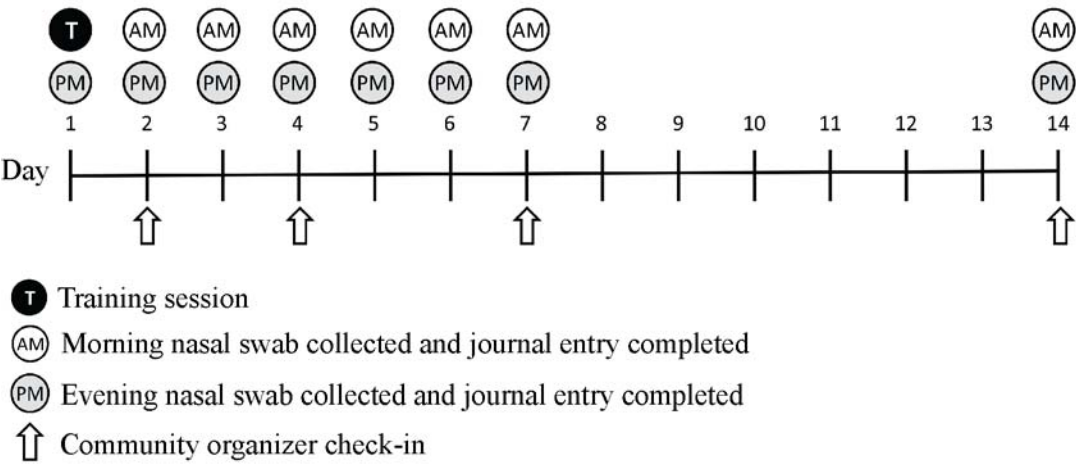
T AM AM AM AM AM AM AM

PM PM PM PM PM PM PM PM

1 2 3 4 5 6 7 8 9 10 11 12 13 14

Day

T Training session

AM Morning nasal swab collected and journal entry completed

PM Evening nasal swab collected and journal entry completed

Community organizer check-in